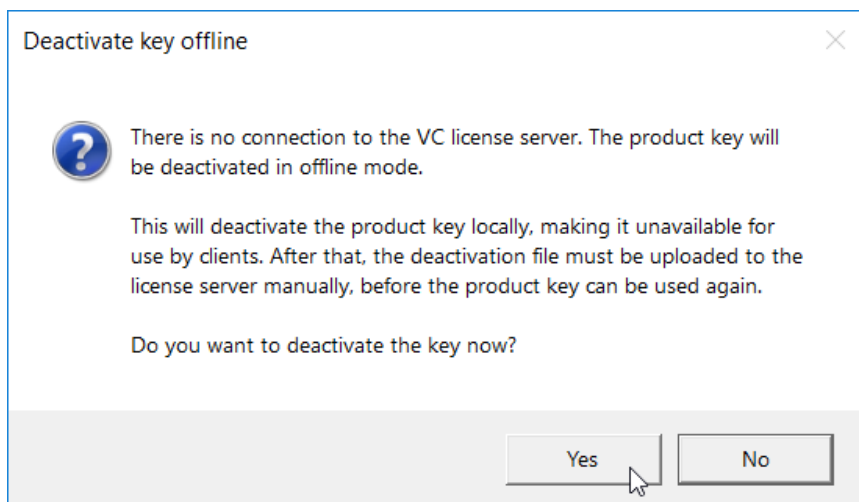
Deactivate key offline

There is no connection to the VC license server. The product key will be deactivated in offline mode.

This will deactivate the product key locally, making it unavailable for use by clients. After that, the deactivation file must be uploaded to the license server manually, before the product key can be used again.

Do you want to deactivate the key now?

Yes

No